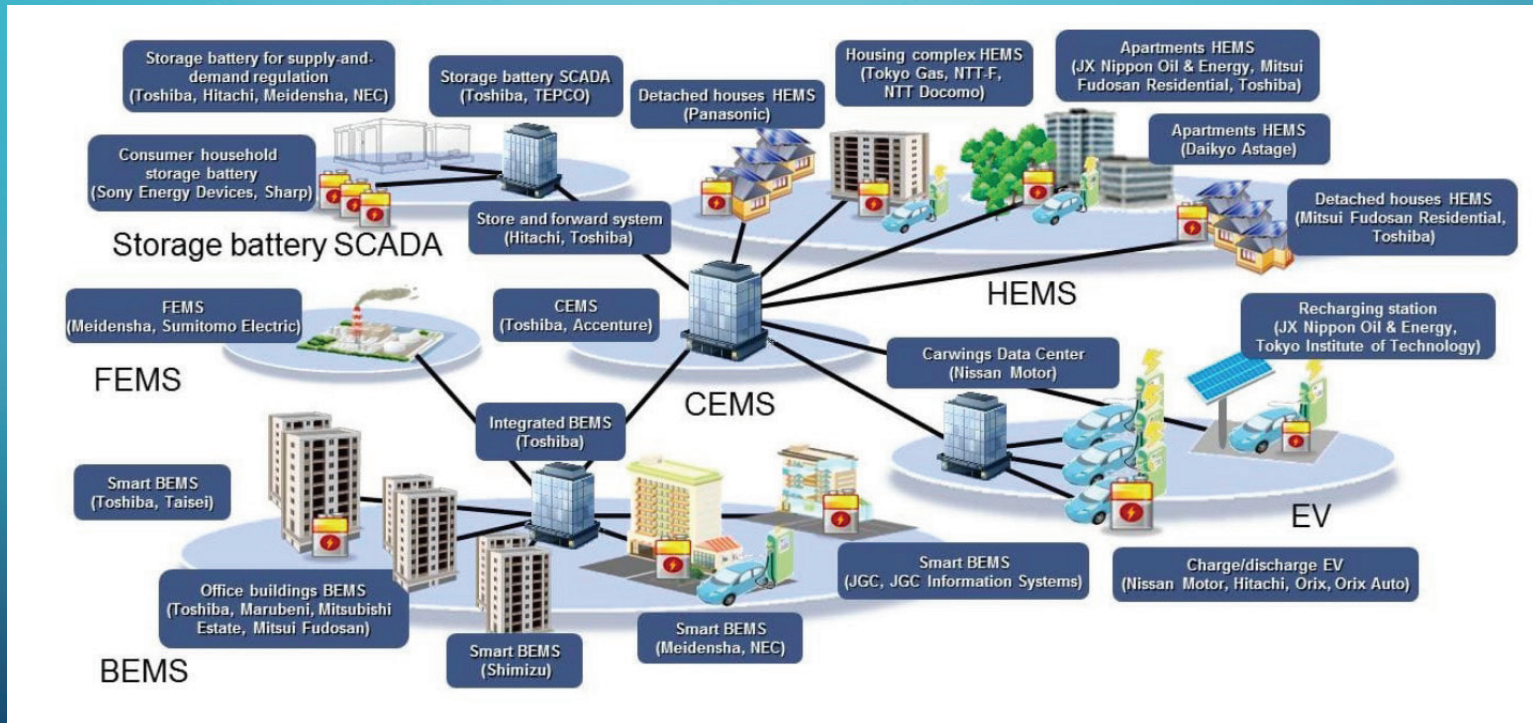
Storage battery for supply-and-demand regulation
(Toshiba, Hitachi, Meidensha, NEC)

Storage battery SCADA
(Toshiba, TEPCO)

Detached houses HEMS
(Panasonic)

Housing complex HEMS
(Tokyo Gas, NTT-F, NTT Docomo)

Apartments HEMS
(JX Nippon Oil & Energy, Mitsui Fudosan Residential, Toshiba)

Apartments HEMS
(Daikyo Astage)

Consumer household storage battery
(Sony Energy Devices, Sharp)

Store and forward system
(Hitachi, Toshiba)

Detached houses HEMS
(Mitsui Fudosan Residential, Toshiba)

Storage battery SCADA

HEMS

FEMS
(Meidensha, Sumitomo Electric)

CEMS
(Toshiba, Accenture)

Recharging station
(JX Nippon Oil & Energy, Tokyo Institute of Technology)

FEMS

Carwings Data Center
(Nissan Motor)

CEMS

Integrated BEMS
(Toshiba)

Smart BEMS
(Toshiba, Taisei)

EV

Smart BEMS
(JGC, JGC Information Systems)

Charge/discharge EV
(Nissan Motor, Hitachi, Orix, Orix Auto)

Office buildings BEMS
(Toshiba, Marubeni, Mitsubishi Estate, Mitsui Fudosan)

Smart BEMS
(Meidensha, NEC)

Smart BEMS
(Shimizu)

BEMS